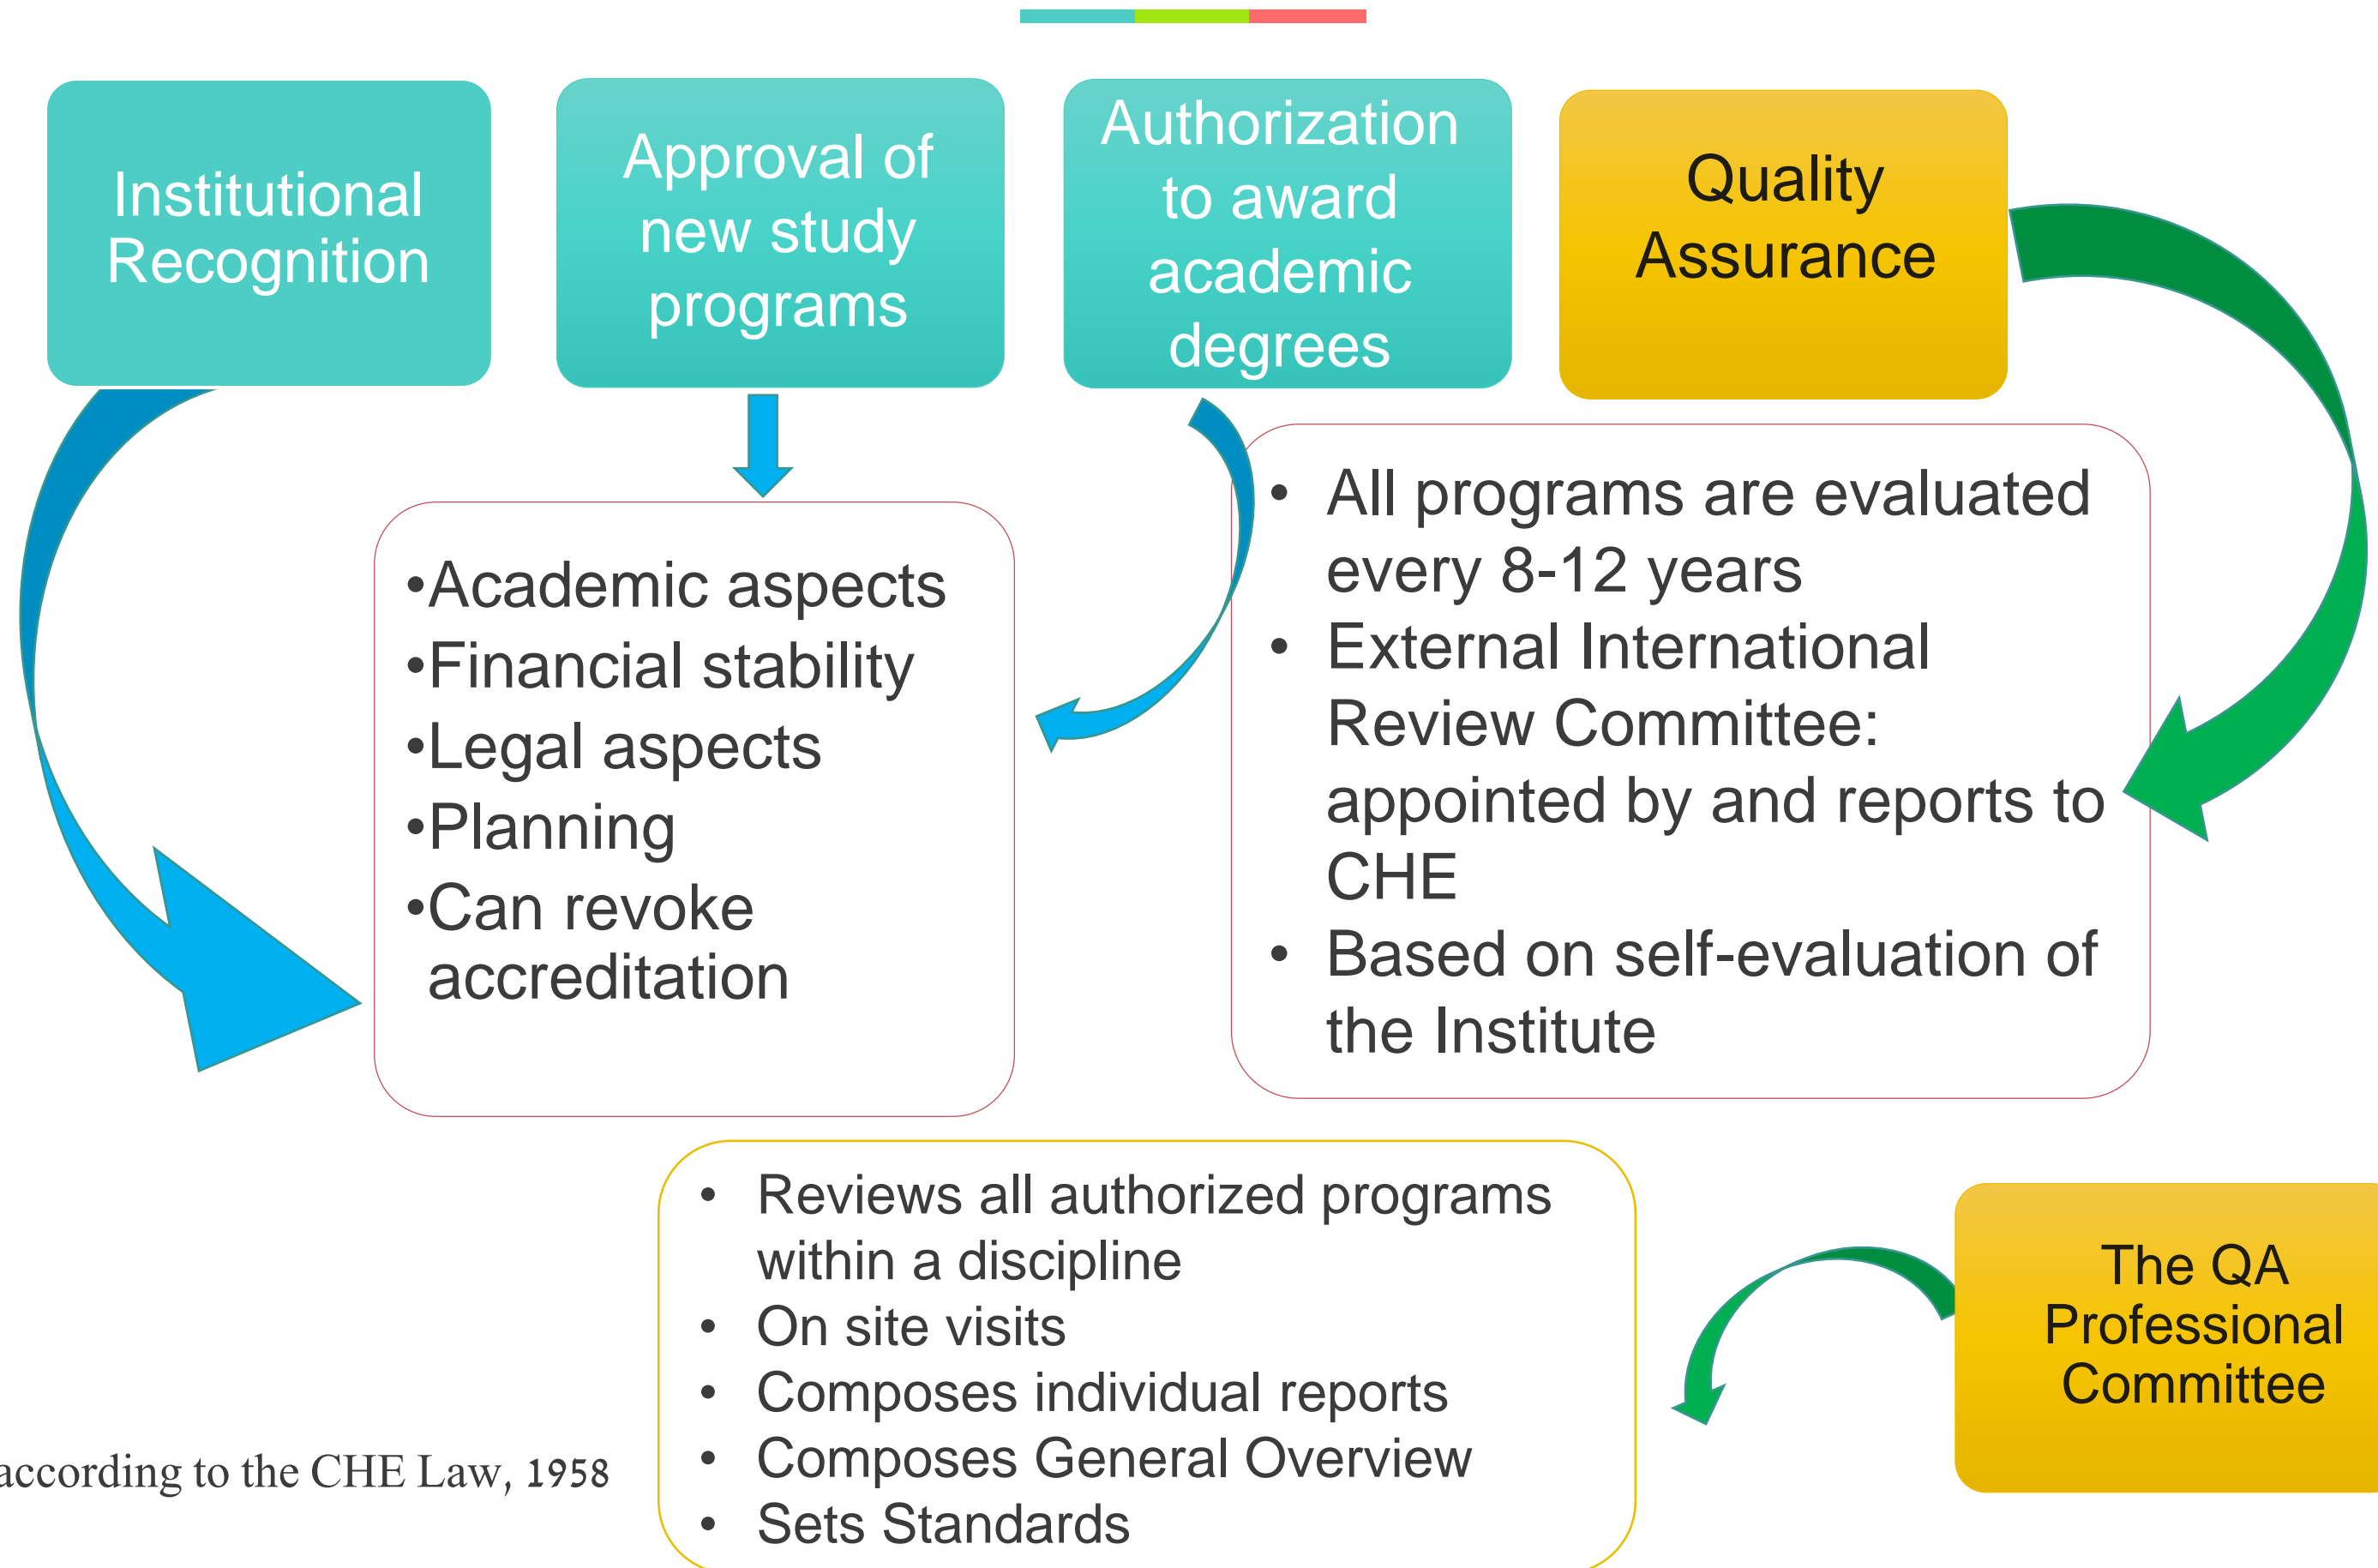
Institutional Recognition

Approval of new study programs

Authorization to award academic degrees

Quality Assurance

•Academic aspects
•Financial stability
•Legal aspects
•Planning
•Can revoke accreditation

• All programs are evaluated every 8-12 years
• External International Review Committee: appointed by and reports to CHE
• Based on self-evaluation of the Institute

• Reviews all authorized programs within a discipline
• On site visits
• Composes individual reports
• Composes General Overview
• Sets Standards

The QA Professional Committee

according to the CHE Law, 1958